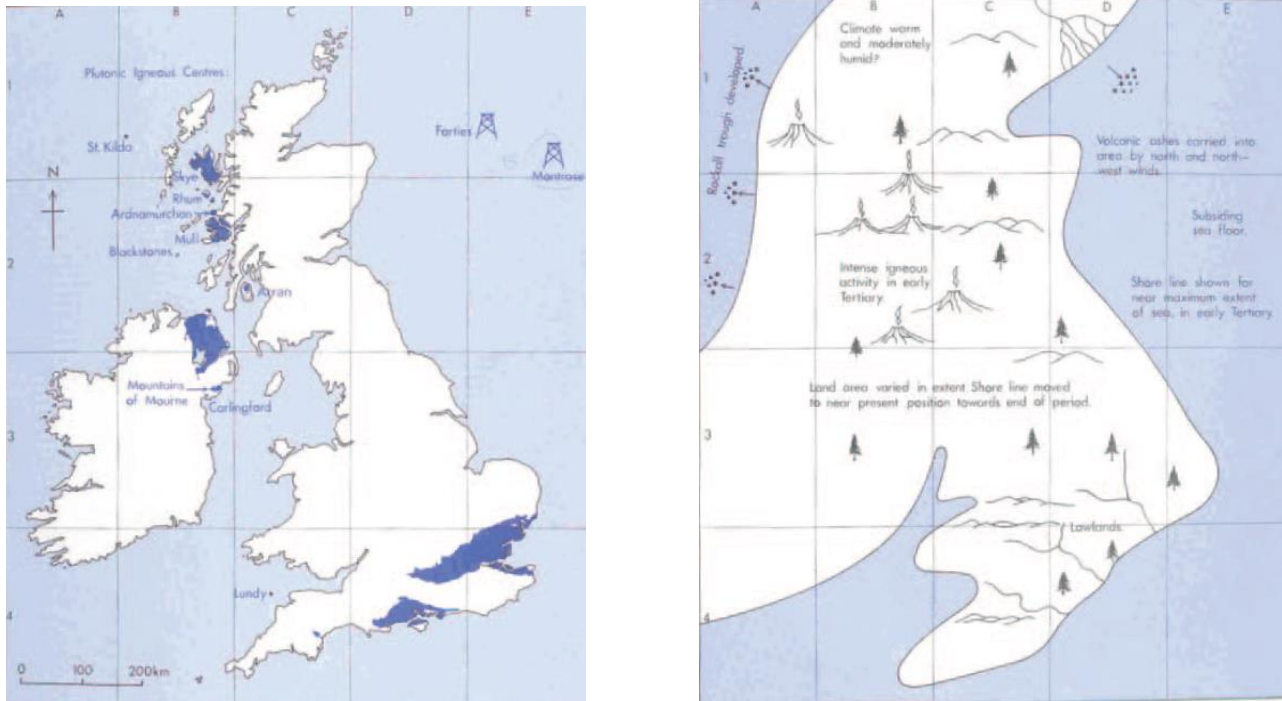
A B C D E

1

Plutonic Igneous Centres

St. Kilda

N

Skye

Rhum

Ardnamurchan

Mull

Blackstones

2

Arran

Forties

Montrose

Mountains of Mourne

Carlingford

3

Lundy

4

0 100 200km

A B C D E

1

Climate warm and moderately humid?

Rockall trough developed

Volcanic ashes carried into area by north and north-west winds.

2

Subsiding sea floor.

Intense igneous activity in early Tertiary.

Shore line shown for near maximum extent of sea, in early Tertiary.

Land area varied in extent Shore line moved to near present position towards end of period.

3

Lowlands

4